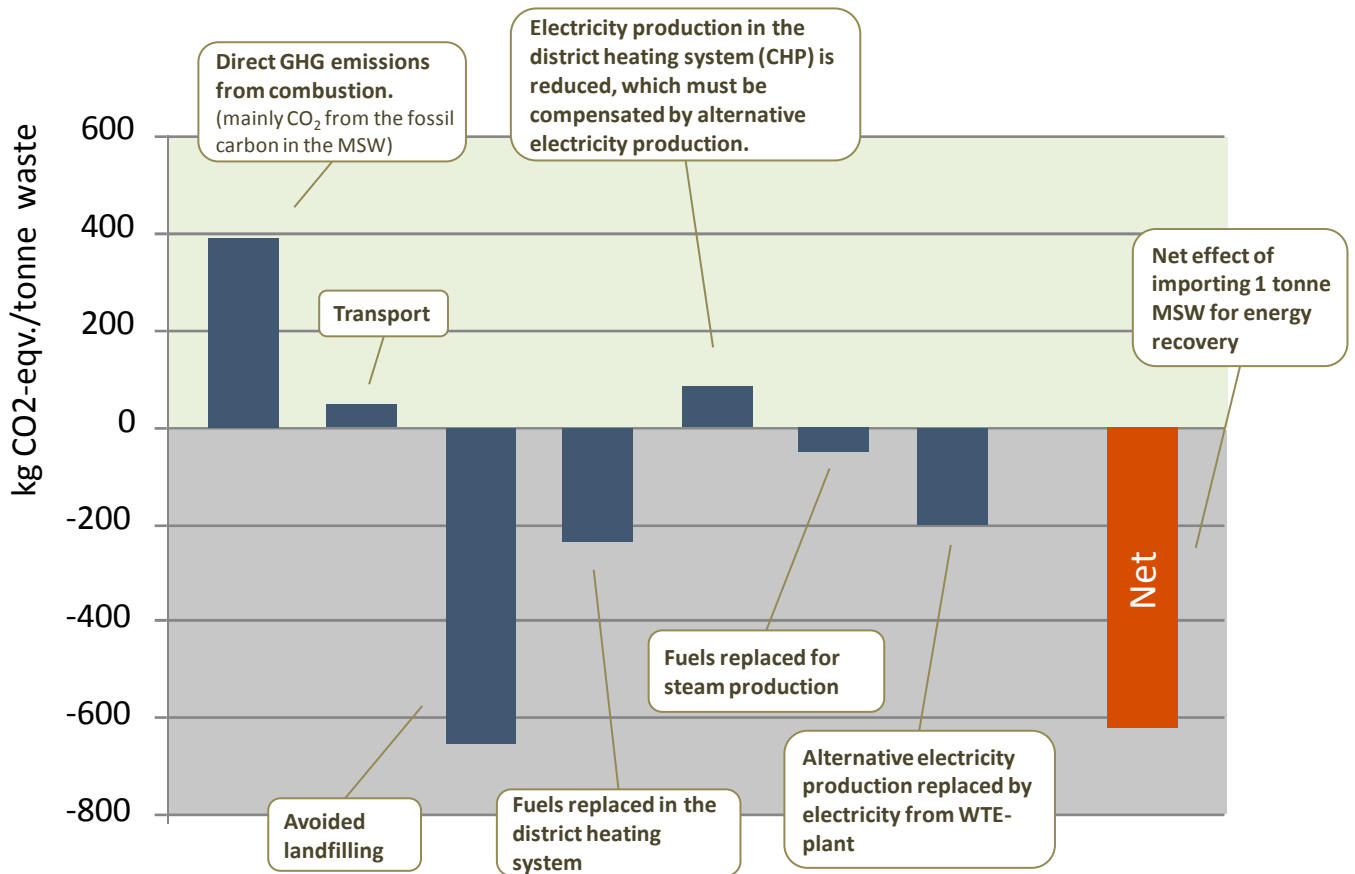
kg CO2-eqv./tonne waste

600
400
200
0
-200
-400
-600
-800

Direct GHG emissions from combustion.
(mainly $CO_2$ from the fossil carbon in the MSW)

Electricity production in the district heating system (CHP) is reduced, which must be compensated by alternative electricity production.

Net effect of importing 1 tonne MSW for energy recovery

Transport

Net

Fuels replaced for steam production

Avoided landfilling

Fuels replaced in the district heating system

Alternative electricity production replaced by electricity from WTE-plant